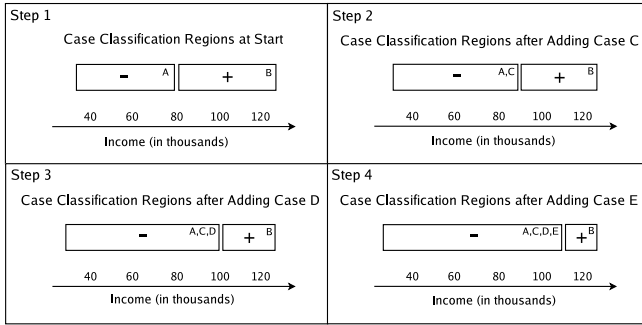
| Step 1 | Step 2 |
|---|---|
| Case Classification Regions at Start<br>- A + B<br>40 60 80 100 120<br>Income (in thousands) | Case Classification Regions after Adding Case C<br>- A,C + B<br>40 60 80 100 120<br>Income (in thousands) |
| Step 3 | Step 4 |
| Case Classification Regions after Adding Case D<br>- A,C,D + B<br>40 60 80 100 120<br>Income (in thousands) | Case Classification Regions after Adding Case E<br>- A,C,D,E + B<br>40 60 80 100 120<br>Income (in thousands) |